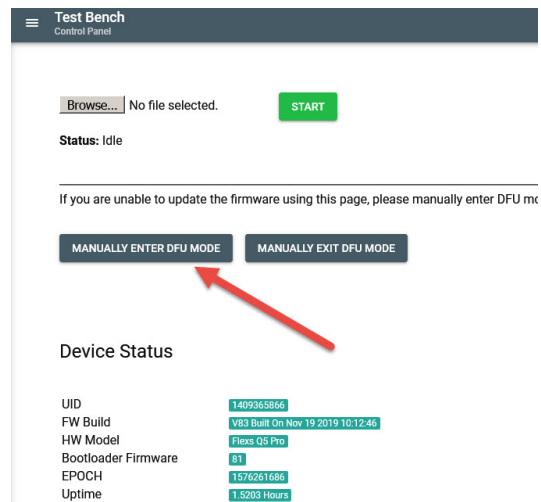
Test Bench
Control Panel

Browse... No file selected.

START

Status: Idle

If you are unable to update the firmware using this page, please manually enter DFU mo

MANUALLY ENTER DFU MODE

MANUALLY EXIT DFU MODE

Device Status

| | |
|---|---|
| UID | 1409365866 |
| FW Build | V83 Built On Nov 19 2019 10:12:46 |
| HW Model | Flexs Q5 Pro |
| Bootloader Firmware | 81 |
| EPOCH | 1576261686 |
| Uptime | 1.5203 Hours |